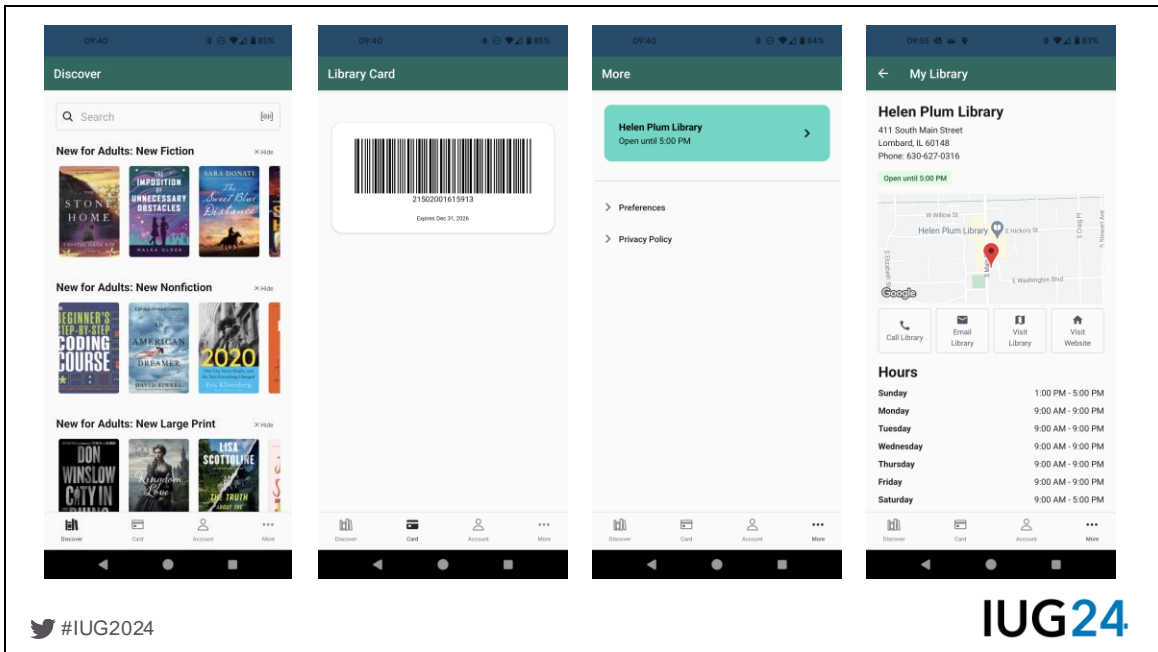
09:40 85%

Discover

Search

New for Adults: New Fiction × Hide

STONE HOME CRYSTAL HANA KIM

THE IMPOSITION OF UNNECESSARY OBSTACLES MALKA OLDER

SARA DONATI The Sweet Blue Distance

New for Adults: New Nonfiction × Hide

BEGINNER'S STEP-BY-STEP CODING COURSE

AMERICAN DREAMER DAVID DINNEL

2020 Eric Klinenberg

New for Adults: New Large Print × Hide

DON WINSLOW CITY IN

Kingdom of Love

LISA SCOTTOLINE THE TRUTH ABOUT THE

Discover Card Account More

09:40 85%

Library Card

21502001615913

Expires Dec 31, 2026

Discover Card Account More

09:40 84%

More

Helen Plum Library
Open until 5:00 PM

Preferences

Privacy Policy

Discover Card Account More

09:55 83%

My Library

Helen Plum Library
411 South Main Street
Lombard, IL 60148
Phone: 630-627-0316

Open until 5:00 PM

W Willow St
Helen Plum Library
E Hickory St
E Washington Blvd
Google

Call Library
Email Library
Visit Library
Visit Website

Hours

| | |
|---|---|
| Sunday | 1:00 PM - 5:00 PM |
| Monday | 9:00 AM - 9:00 PM |
| Tuesday | 9:00 AM - 9:00 PM |
| Wednesday | 9:00 AM - 9:00 PM |
| Thursday | 9:00 AM - 9:00 PM |
| Friday | 9:00 AM - 9:00 PM |
| Saturday | 9:00 AM - 5:00 PM |

Discover Card Account More

#IUG2024

IUG24